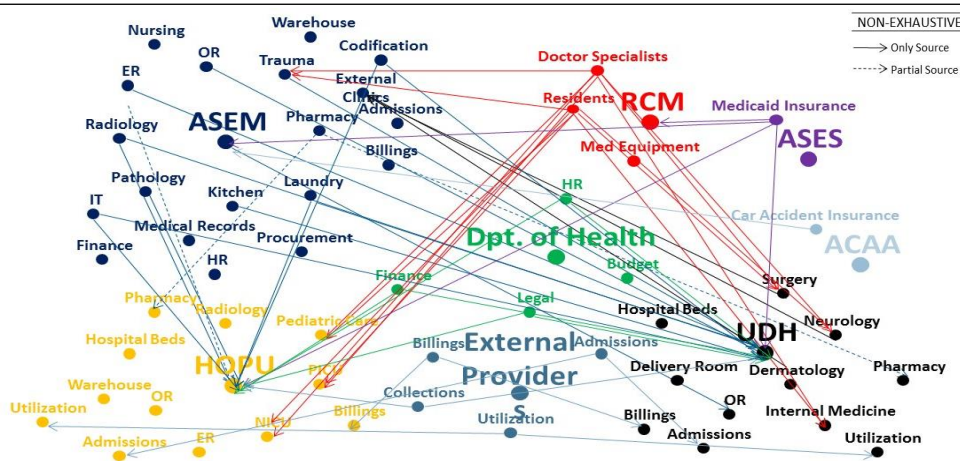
NON-EXHAUSTIVE
Only Source
Partial Source

Nursing
Warehouse
OR
Codification
ER
Trauma
External Clinics
Admissions
Radiology
ASEM
Pharmacy
Billings
Pathology
Kitchen
Laundry
IT
Medical Records
Procurement
Finance
HR

Doctor Specialists
Residents
RCM
Med Equipment
Medicaid Insurance
ASES

HR
Dpt. of Health
Finance
Budget
Legal

Car Accident Insurance
ACAA

Pharmacy
Radiology
Hospital Beds
Pediatric Care
HOPU
PICU
Warehouse
OR
Utilization
NICU
Billings
Admissions
ER

Billings
External Provider s
Admissions
Collections
Utilization

Surgery
Hospital Beds
Neurology
UDH
Dermatology
Pharmacy
Delivery Room
OR
Billings
Internal Medicine
Admissions
Utilization